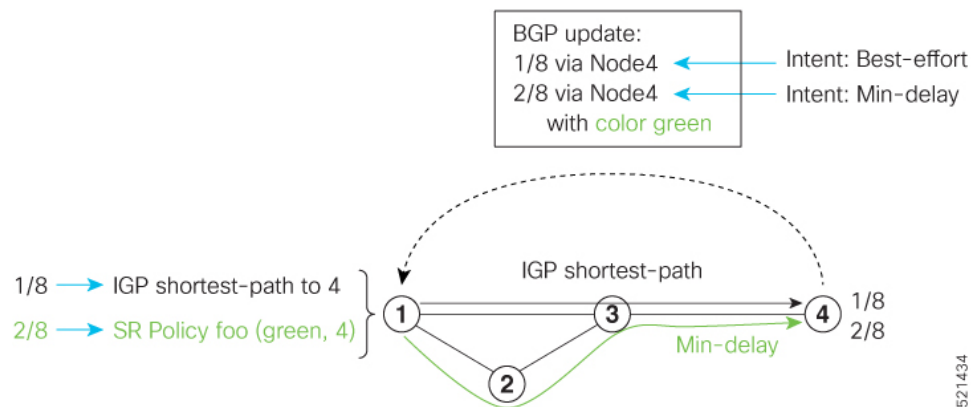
BGP update:
1/8 via Node4
2/8 via Node4
with color green

Intent: Best-effort
Intent: Min-delay

IGP shortest-path

1/8 IGP shortest-path to 4
2/8 SR Policy foo (green, 4)

1
3
4
2

1/8
2/8

Min-delay

521434